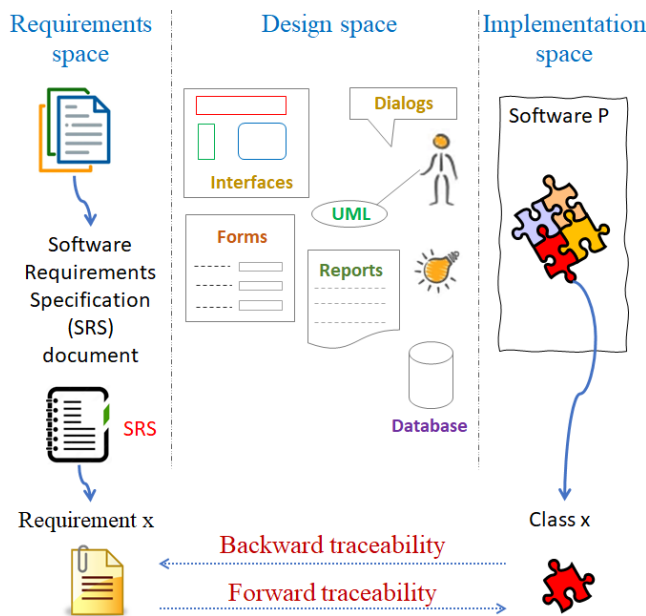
Requirements space

Design space

Implementation space

Software Requirements Specification (SRS) document

SRS

Interfaces

Dialogs

UML

Forms

Reports

Database

Software P

Requirement x

Class x

Backward traceability

Forward traceability